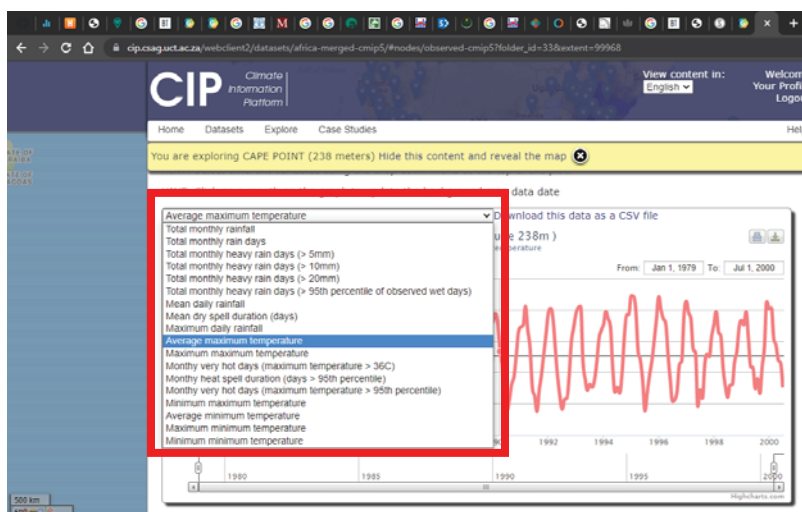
cip.csag.uct.ac.za/webclient2/datasets/africa-merged-cmip5/#nodes/observed-cmip5?folder_id=33&extent=99968

CIP Climate Information Platform

View content in: English

Welcom Your Profi Logou

Home Datasets Explore Case Studies

Help

You are exploring CAPE POINT (238 meters) Hide this content and reveal the map

data date

Average maximum temperature

Download this data as a CSV file

Total monthly rainfall
Total monthly rain days
Total monthly heavy rain days (> 5mm)
Total monthly heavy rain days (> 10mm)
Total monthly heavy rain days (> 20mm)
Total monthly heavy rain days (> 95th percentile of observed wet days)
Mean daily rainfall
Mean dry spell duration (days)
Maximum daily rainfall
Average maximum temperature
Maximum maximum temperature
Monthy very hot days (maximum temperature > 36C)
Monthy heat spell duration (days > 95th percentile)
Monthy very hot days (maximum temperature > 95th percentile)
Minimum maximum temperature
Average minimum temperature
Maximum minimum temperature
Minimum minimum temperature

ude 238m )

From: Jan 1, 1979 To: Jul 1, 2000

1992 1994 1996 1998 2000

1980 1985 1990 1995 2000

500 km

Highcharts.com